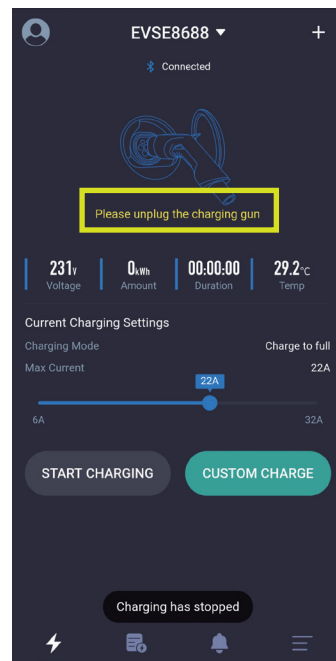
EVSE8688 ▼

+

Connected

Please unplug the charging gun

231V
Voltage

0kWh
Amount

00:00:00
Duration

29.2°C
Temp

Current Charging Settings

Charging Mode

Charge to full

Max Current

22A

22A

6A

32A

START CHARGING

CUSTOM CHARGE

Charging has stopped